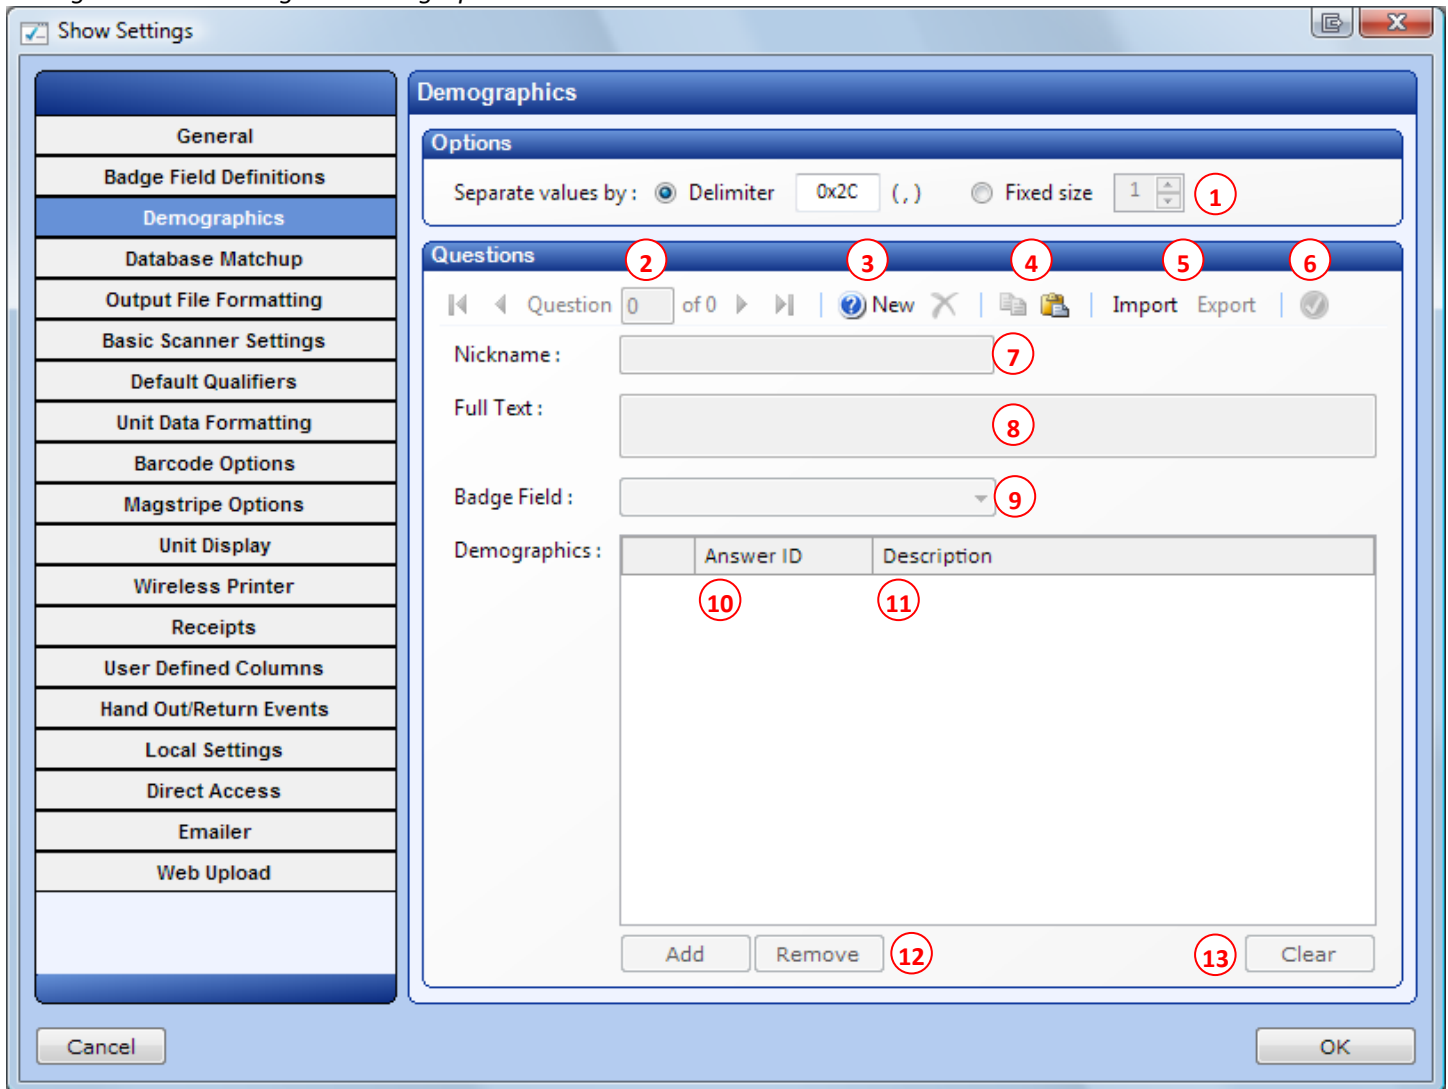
Show Settings

General
Badge Field Definitions
Demographics
Database Matchup
Output File Formatting
Basic Scanner Settings
Default Qualifiers
Unit Data Formatting
Barcode Options
Magstripe Options
Unit Display
Wireless Printer
Receipts
User Defined Columns
Hand Out/Return Events
Local Settings
Direct Access
Emailer
Web Upload

Demographics

Options

Separate values by : Delimiter 0x2C ( , ) Fixed size 1 1

Questions

2 3 4 5 6

Question 0 of 0 New Import Export

Nickname : 7

Full Text : 8

Badge Field : 9

Demographics :

| | Answer ID | Description |
|---|---|---|

10 11

Add Remove 12 13 Clear

Cancel OK